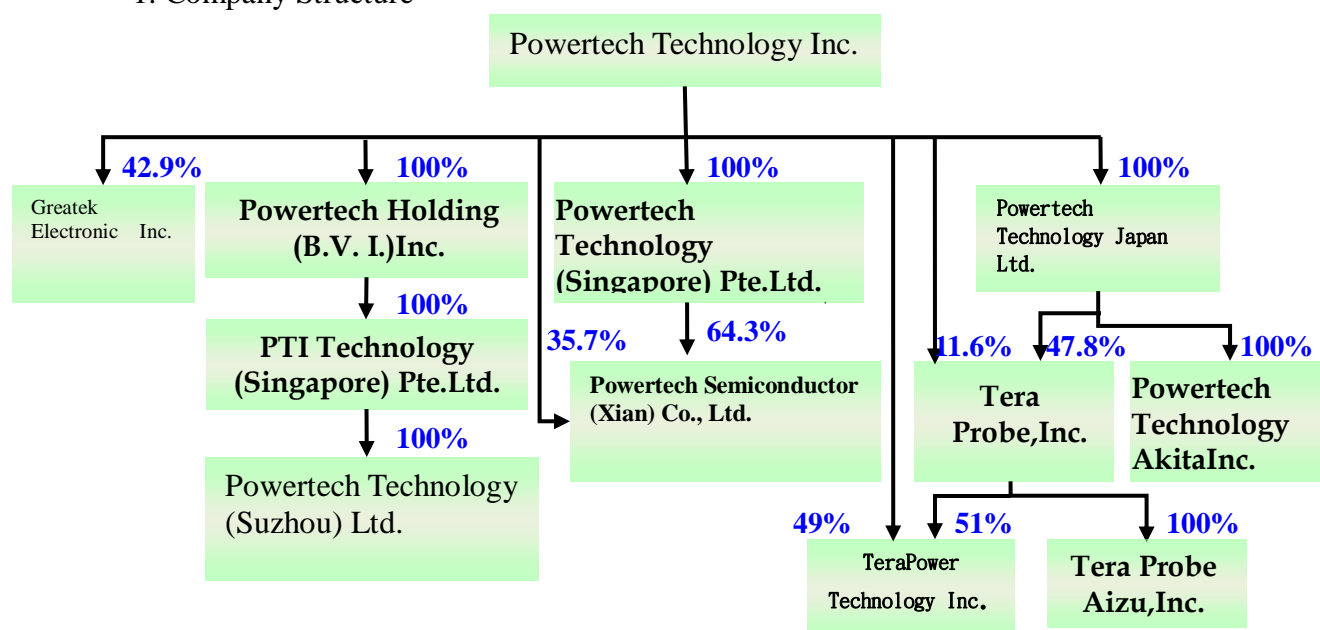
Powertech Technology Inc.

42.9%
Greatek Electronic Inc.

100%
Powertech Holding (B.V. I.)Inc.

100%
PTI Technology (Singapore) Pte.Ltd.

100%
Powertech Technology (Suzhou) Ltd.

100%
Powertech Technology (Singapore) Pte.Ltd.

35.7%
64.3%
Powertech Semiconductor (Xian) Co., Ltd.

100%
Powertech Technology Japan Ltd.

11.6%
47.8%
Tera Probe,Inc.

100%
Powertech Technology AkitaInc.

49%
51%
TeraPower Technology Inc.

100%
Tera Probe Aizu,Inc.